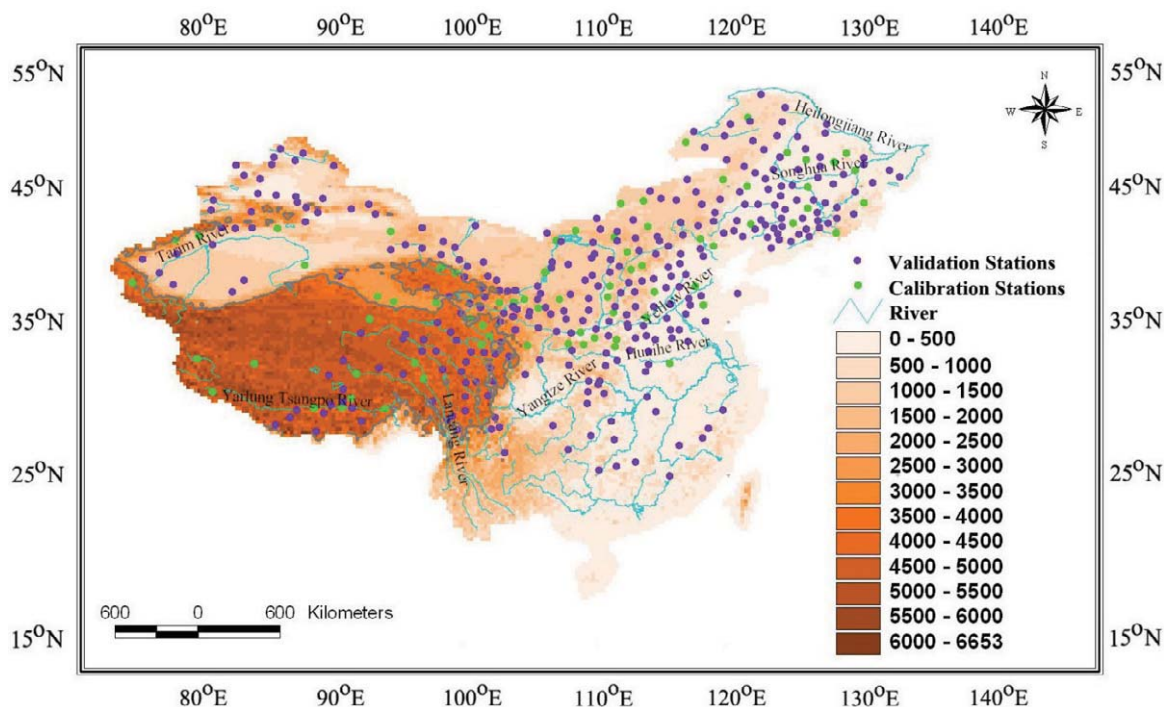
$80^{O}E$ $90^{O}E$ $100^{O}E$ $110^{O}E$ $120^{O}E$ $130^{O}E$ $140^{O}E$

$55^{O}N$ $45^{O}N$ $35^{O}N$ $25^{O}N$ $15^{O}N$

$55^{O}N$ $45^{O}N$ $35^{O}N$ $25^{O}N$ $15^{O}N$

N
W E
S

Heilongjiang River
Songhua River
Tarim River
Yellow River
Huaihe River
Yangtze River
Yarlung Tsangpo River
Lancang River

Validation Stations
Calibration Stations
River
0 - 500
500 - 1000
1000 - 1500
1500 - 2000
2000 - 2500
2500 - 3000
3000 - 3500
3500 - 4000
4000 - 4500
4500 - 5000
5000 - 5500
5500 - 6000
6000 - 6653

600 0 600 Kilometers

$80^{O}E$ $90^{O}E$ $100^{O}E$ $110^{O}E$ $120^{O}E$ $130^{O}E$ $140^{O}E$